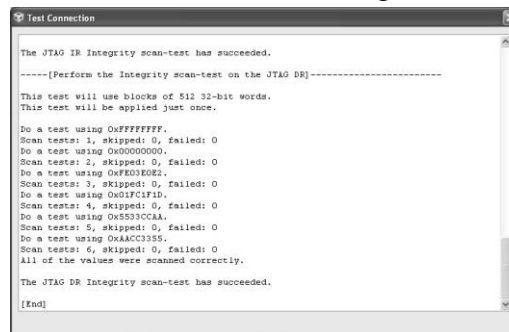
Test Connection

The JTAG IR Integrity scan-test has succeeded.

-----[Perform the Integrity scan-test on the JTAG DR]------------------------

This test will use blocks of 512 32-bit words.
This test will be applied just once.

Do a test using 0xFFFFFFFF.
Scan tests: 1, skipped: 0, failed: 0
Do a test using 0x00000000.
Scan tests: 2, skipped: 0, failed: 0
Do a test using 0xFE03E0E2.
Scan tests: 3, skipped: 0, failed: 0
Do a test using 0x01FC1F1D.
Scan tests: 4, skipped: 0, failed: 0
Do a test using 0x5533CCAA.
Scan tests: 5, skipped: 0, failed: 0
Do a test using 0xAACC3355.
Scan tests: 6, skipped: 0, failed: 0
All of the values were scanned correctly.

The JTAG DR Integrity scan-test has succeeded.

[End]